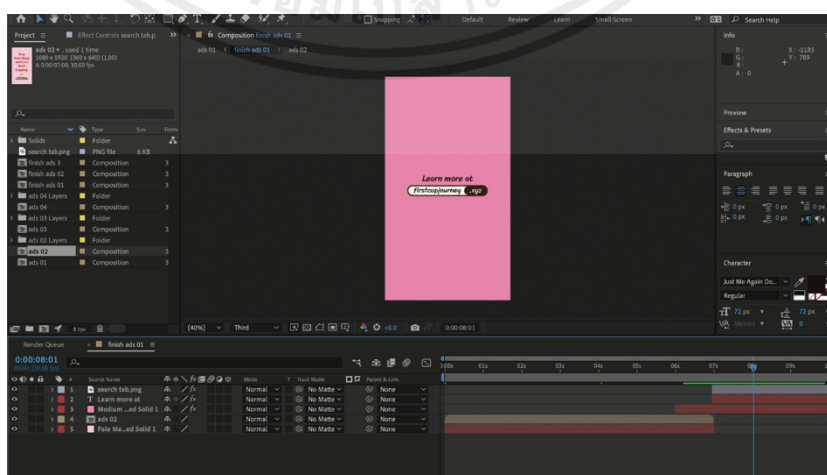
Snapping Default Review Learn Small Screens » Search Help

Project ≡ Effect Controls search tab.p »

ads 02 ▾ , used 1 time
1080 x 1920 (360 x 640) (1.00)
Δ 0:00:07:00, 30.00 fps

Name Type Size Fram
Solids Folder
search tab.png PNG file 6 KB
finish ads 3 Composition 3
finish ads 02 Composition 3
finish ads 01 Composition 3
ads 04 Layers Folder
ads 04 Composition 3
ads 03 Layers Folder
ads 03 Composition 3
ads 02 Layers Folder
ads 02 Composition 3
ads 01 Composition 3

8 bpc

Composition finish ads 01 ≡
ads 01 < finish ads 01 < ads 02

Learn more at
firstcoupjourney .xyz

(40%) Third +0.0 0:00:08:01

Info
R :
G :
B :
A : 0
X : -1185
Y : 789

Preview
Effects & Presets
Paragraph
0 px 0 px 0 px
0 px 0 px

Character
Just Me Again Do...
Regular
72 px 72 px
Metrics 0

Render Queue finish ads 01 ≡
0:00:08:01
00241 (30.00 fps)

# Source Name Mode T Track Matte Parent & Link
1 search tab.png Normal No Matte None
2 T Learn more at Normal No Matte None
3 Medium ...ed Solid 1 Normal No Matte None
4 ads 02 Normal No Matte None
5 Pale Ma...ed Solid 1 Normal No Matte None

0:00s 01s 02s 03s 04s 05s 06s 07s 08s 09s